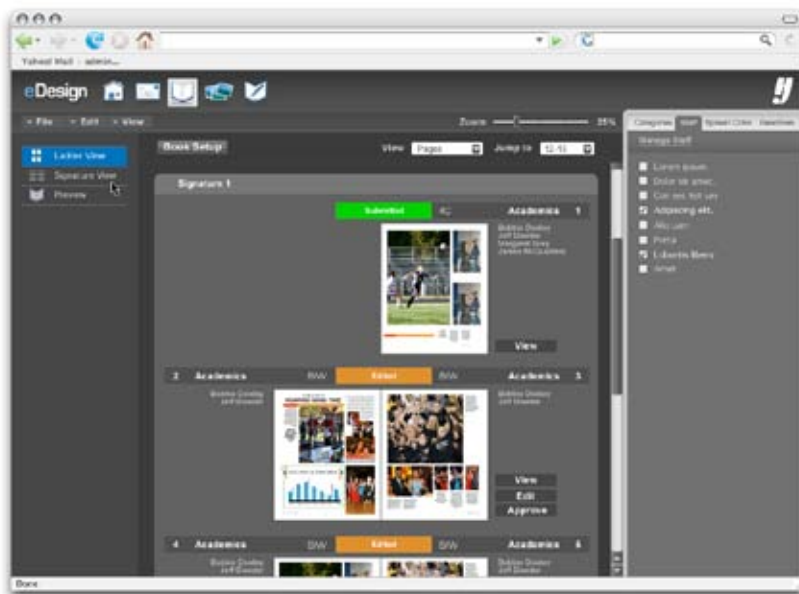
Yahoo! Mail · admin...

eDesign

File Edit View

Zoom 35%

Ladder View
Signature View
Preview

Book Setup

View Pages Jump to 12-13

Signature 1

Submitted 4C Academics 1

Bobbie Dooley
Jeff Dawson
Margaret Grey
James McQuiston

View

2 Academics B/W Edited B/W Academics 3

Bobbie Dooley
Jeff Dawson

Bobbie Dooley
Jeff Dawson

View
Edit
Approve

4 Academics B/W Edited B/W Academics 5

Bobbie Dooley
Jeff Dawson

Categories Staff Spread Color Deadlines

Manage Staff

Lorem ipsum
Dolor sit amet,
Con sec tet uer
Adipiscing elit,
Alto can
Porta
Lobortis libero
Amet

Done